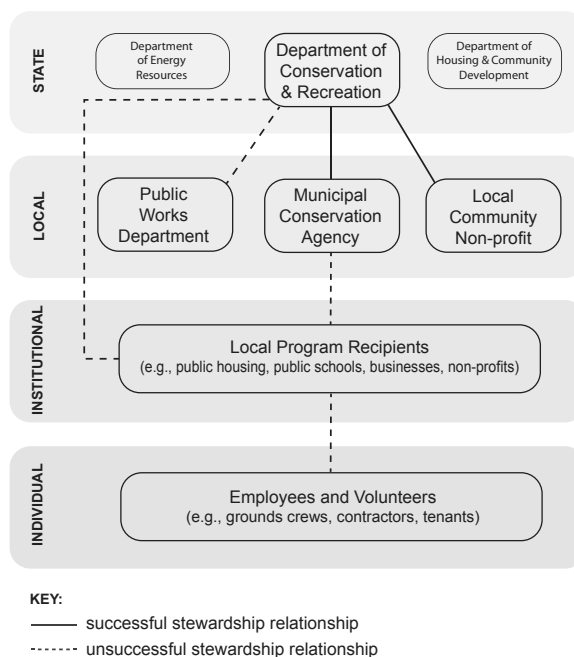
STATE

Department of Energy Resources

Department of Conservation & Recreation

Department of Housing & Community Development

LOCAL

Public Works Department

Municipal Conservation Agency

Local Community Non-profit

INSTITUTIONAL

Local Program Recipients
(e.g., public housing, public schools, businesses, non-profits)

INDIVIDUAL

Employees and Volunteers
(e.g., grounds crews, contractors, tenants)

KEY:
successful stewardship relationship
unsuccessful stewardship relationship